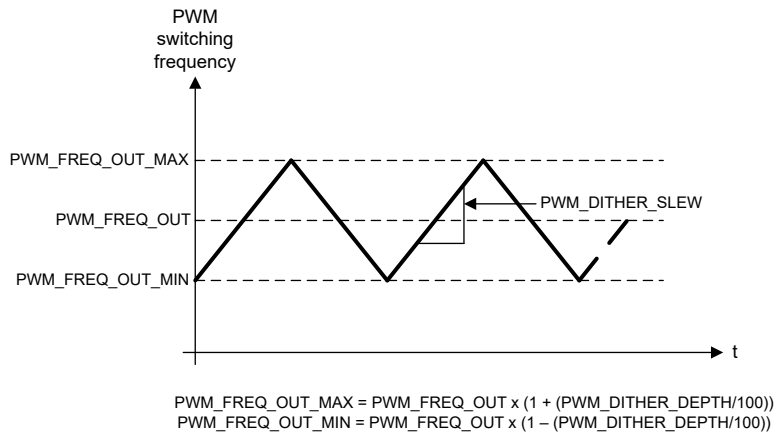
PWM switching frequency

PWM_FREQ_OUT_MAX

PWM_FREQ_OUT

PWM_FREQ_OUT_MIN

PWM_DITHER_SLEW

t

PWM_FREQ_OUT_MAX = PWM_FREQ_OUT x (1 + (PWM_DITHER_DEPTH/100))
PWM_FREQ_OUT_MIN = PWM_FREQ_OUT x (1 – (PWM_DITHER_DEPTH/100))